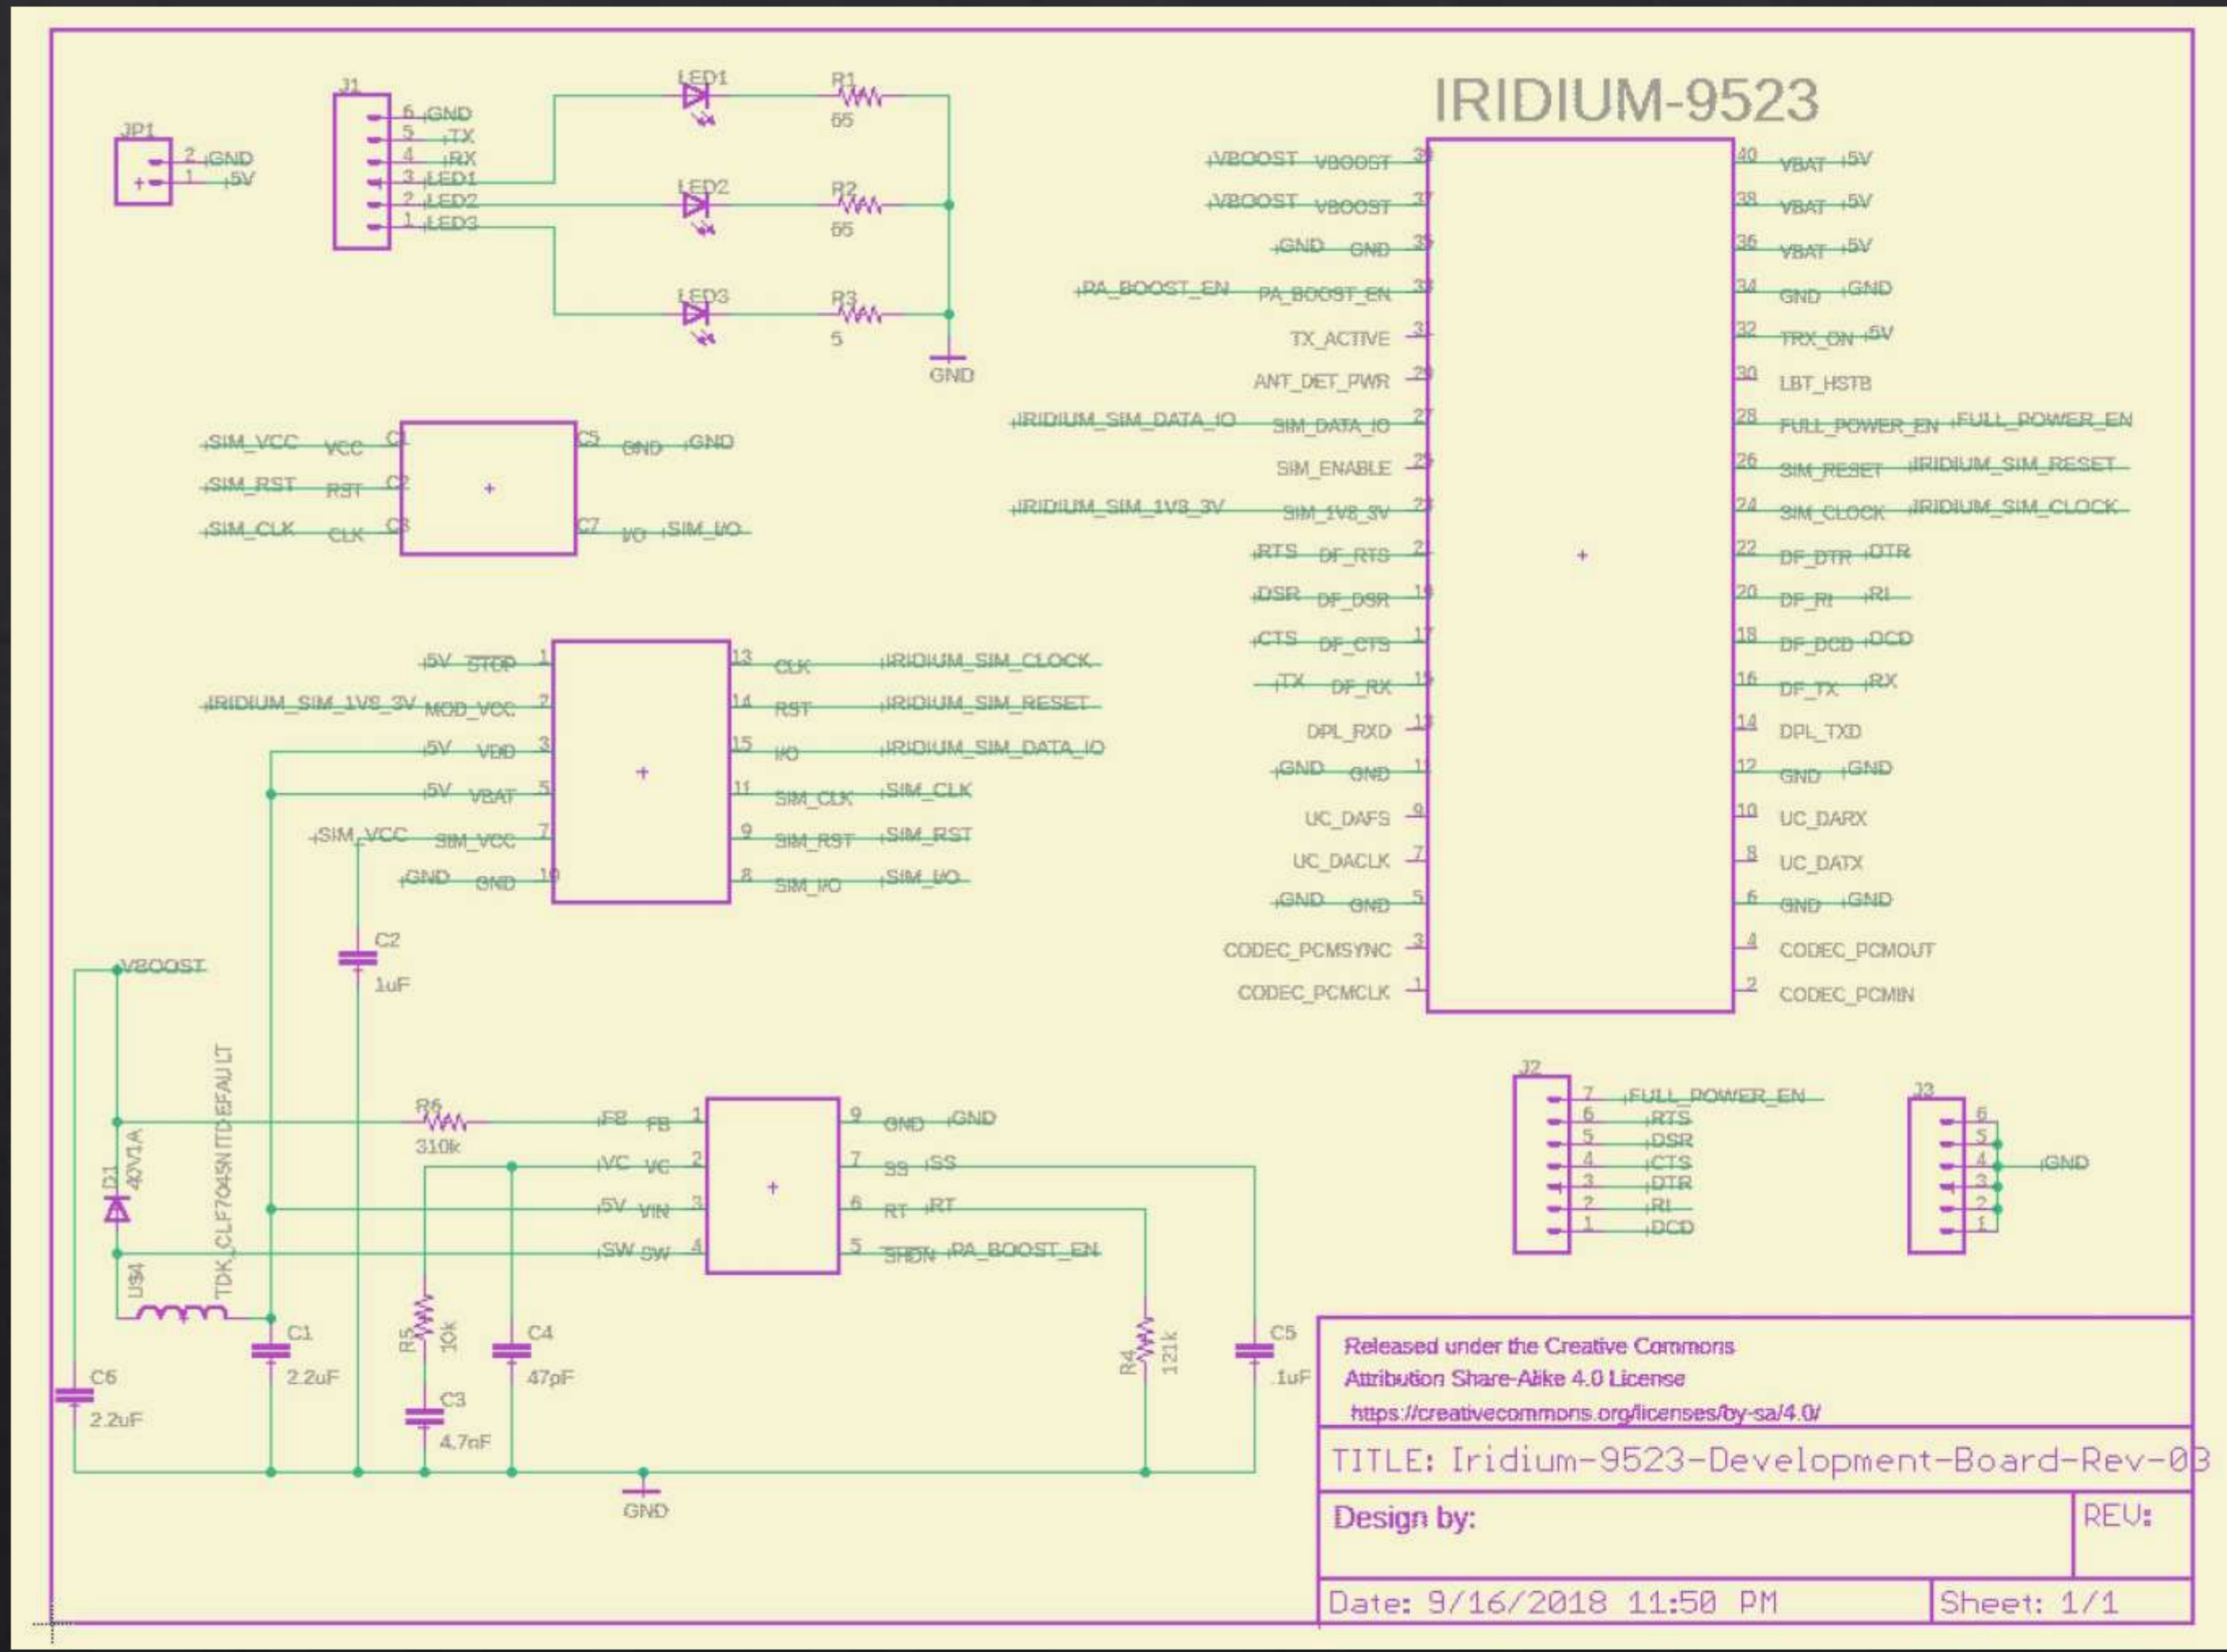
IRIDIUM-9523

JP1
2 GND
1 5V

J1
6 GND
5 TX
4 RX
3 LED1
2 LED2
1 LED3

LED1
R1
65
LED2
R2
65
LED3
R3
5
GND

SIM_VCC VCC C1
SIM_RST RST C2
SIM_CLK CLK C3
C5 GND GND
C7 I/O SIM_I/O

5V STOP 1
IRIDIUM_SIM_1V8_3V MOD_VCC 2
5V VDD 3
5V VBAT 5
SIM_VCC SIM_VCC 7
GND GND 10
13 CLK IRIDIUM_SIM_CLOCK
14 RST IRIDIUM_SIM_RESET
15 I/O IRIDIUM_SIM_DATA_IO
11 SIM_CLK SIM_CLK
9 SIM_RST SIM_RST
8 SIM_I/O SIM_I/O

VBOOST VBOOST 39
VBOOST VBOOST 37
GND GND 35
PA_BOOST_EN PA_BOOST_EN 33
TX_ACTIVE 31
ANT_DET_PWR 29
IRIDIUM_SIM_DATA_IO SIM_DATA_IO 27
SIM_ENABLE 25
IRIDIUM_SIM_1V8_3V SIM_1V8_3V 23
RTS DF_RTS 21
DSR DF_DSR 19
CTS DF_CTS 17
TX DF_RX 15
DPL_RXD 13
GND GND 11
UC_DAFS 9
UC_DACLK 7
GND GND 5
CODEC_PCMSYNC 3
CODEC_PCMCLK 1

40 VBAT 5V
38 VBAT 5V
36 VBAT 5V
34 GND GND
32 TRX_ON 5V
30 LBT_HSTB
28 FULL_POWER_EN FULL_POWER_EN
26 SIM_RESET IRIDIUM_SIM_RESET
24 SIM_CLOCK IRIDIUM_SIM_CLOCK
22 DF_DTR DTR
20 DF_RI RI
18 DF_DCD DCD
16 DF_TX RX
14 DPL_TXD
12 GND GND
10 UC_DARX
8 UC_DATX
6 GND GND
4 CODEC_PCMOUT
2 CODEC_PCMIN

C2
1uF
VBOOST
TDK_CLF7045NIT-DEFAULT
D1
40V1A
US4
R6
310k
FB FB 1
VC VC 2
5V VIN 3
SW SW 4
9 GND GND
7 SS SS
6 RT RT
5 SHDN PA_BOOST_EN
C1
2.2uF
C6
2.2uF
R5
10k
C3
4.7nF
C4
47pF
R4
121k
C5
.1uF
GND

J2
7 FULL_POWER_EN
6 RTS
5 DSR
4 CTS
3 DTR
2 RI
1 DCD

J3
6
5
4
3
2
1
GND

Released under the Creative Commons
Attribution Share-Alike 4.0 License
https://creativecommons.org/licenses/by-sa/4.0/
TITLE: Iridium-9523-Development-Board-Rev-03
Design by:
REV:
Date: 9/16/2018 11:50 PM
Sheet: 1/1